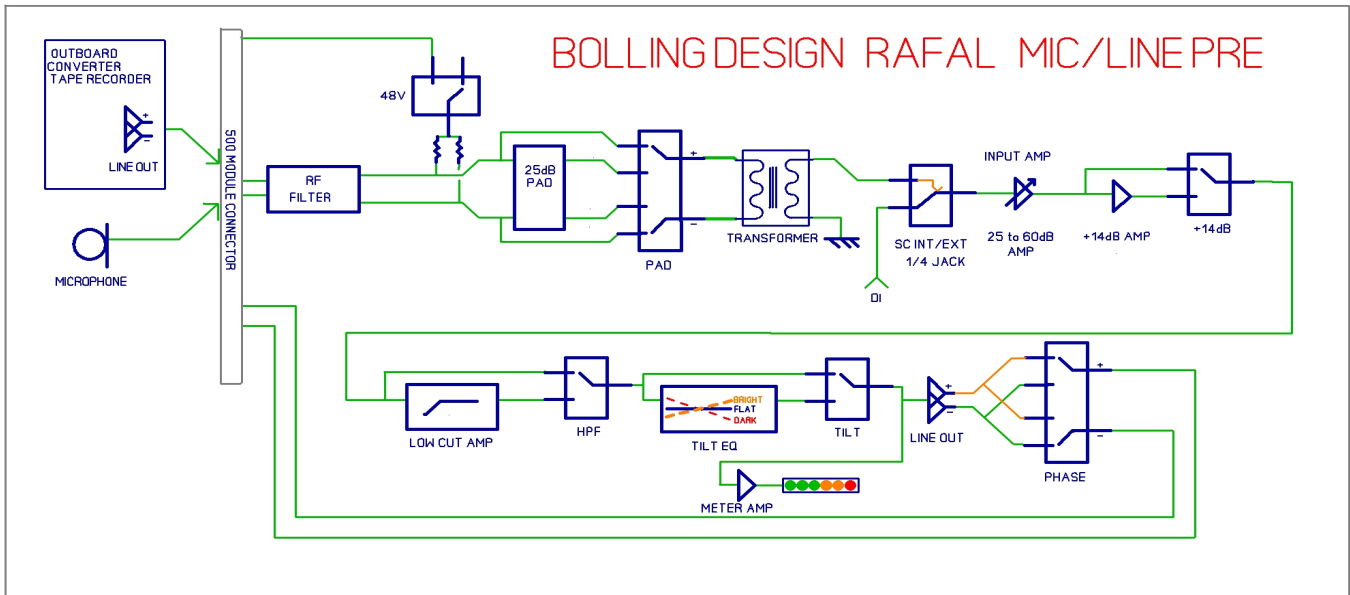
BOLLING DESIGN RAFAL MIC/LINE PRE

OUTBOARD CONVERTER TAPE RECORDER

+
-

LINE OUT

MICROPHONE

500 MODULE CONNECTOR

RF FILTER

48V

25dB PAD

+
-

PAD

TRANSFORMER

SC INT/EXT 1/4 JACK

DI

INPUT AMP

25 to 60dB AMP

+14dB AMP

+14dB

LOW CUT AMP

HPF

BRIGHT
FLAT
DARK

TILT EQ

TILT

+
-

LINE OUT

+
-

PHASE

METER AMP